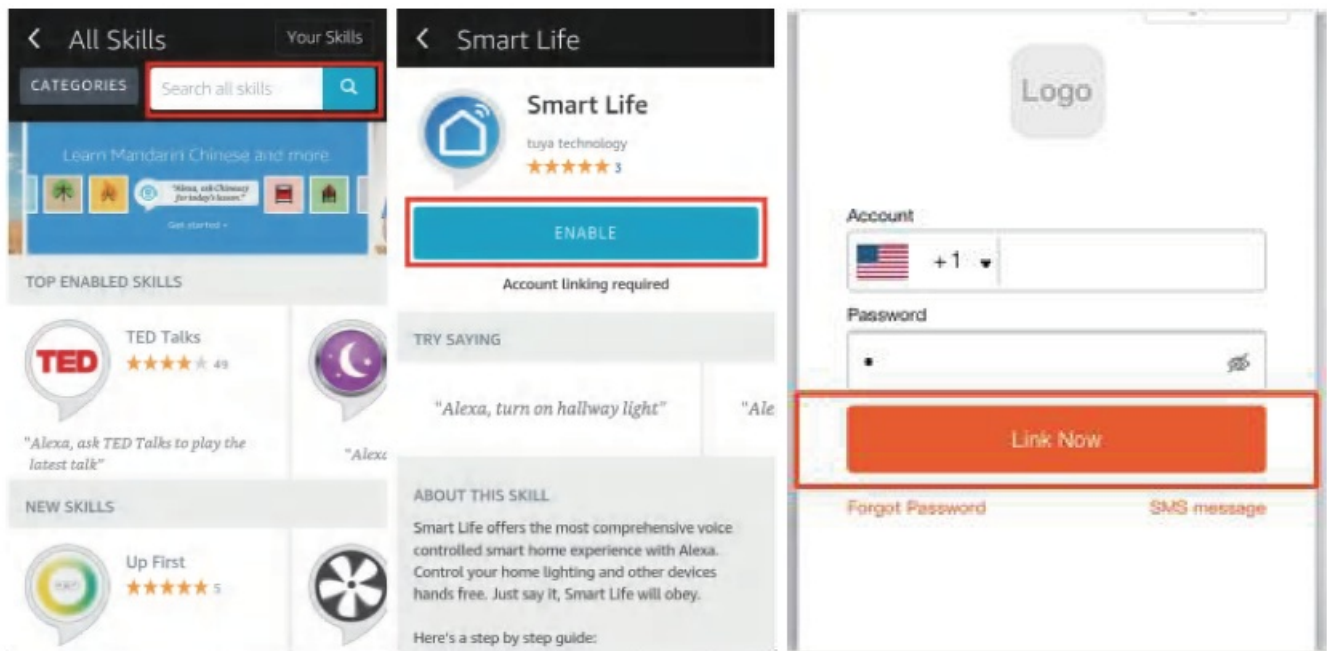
All Skills

Your Skills

CATEGORIES

Search all skills

Learn Mandarin Chinese and more

"Alexa, ask Chineasy for today's lesson"

Get started

TOP ENABLED SKILLS

TED

TED Talks

★★★★★ 49

"Alexa, ask TED Talks to play the latest talk"

"Alexa

NEW SKILLS

Up First

★★★★★ 5

Smart Life

Smart Life

tuya technology

★★★★★ 3

ENABLE

Account linking required

TRY SAYING

"Alexa, turn on hallway light"

"Ale

ABOUT THIS SKILL

Smart Life offers the most comprehensive voice controlled smart home experience with Alexa. Control your home lighting and other devices hands free. Just say it, Smart Life will obey.

Here's a step by step guide:

Logo

Account

+1

Password

•

Link Now

Forgot Password

SMS message